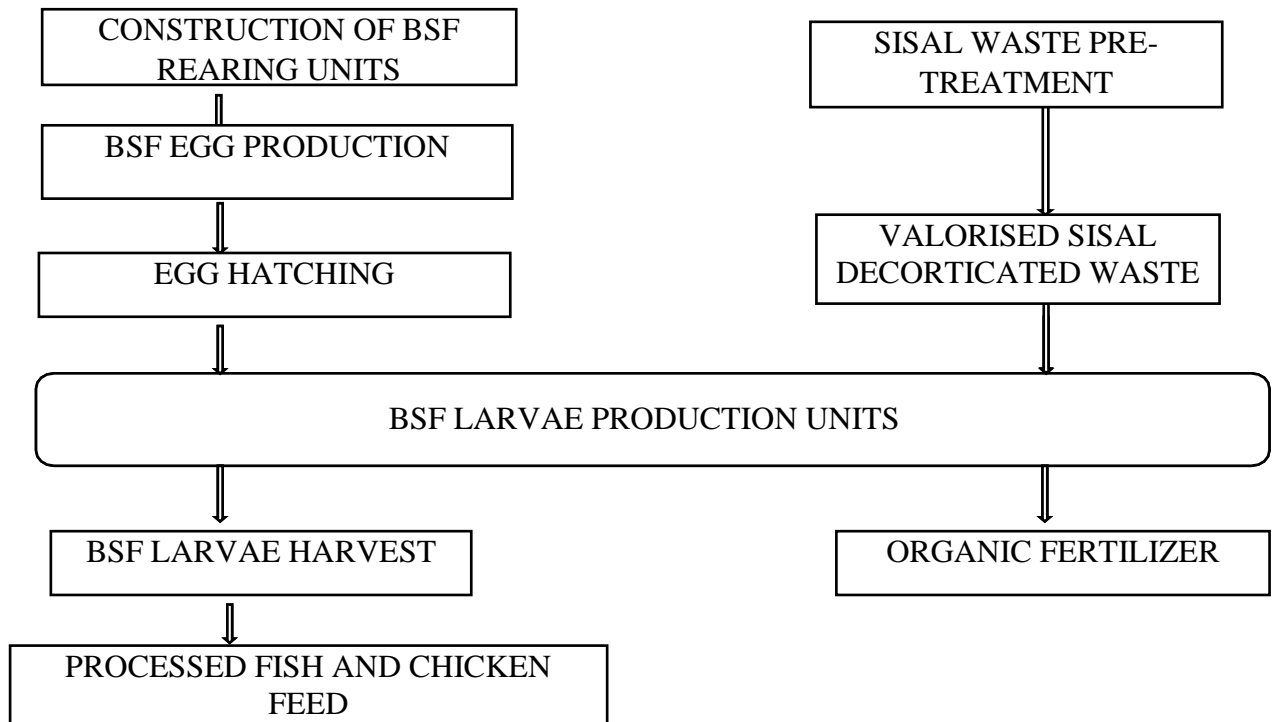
CONSTRUCTION OF BSF REARING UNITS

SISAL WASTE PRE-TREATMENT

BSF EGG PRODUCTION

VALORISED SISAL DECORTICATED WASTE

EGG HATCHING

BSF LARVAE PRODUCTION UNITS

BSF LARVAE HARVEST

ORGANIC FERTILIZER

PROCESSED FISH AND CHICKEN FEED